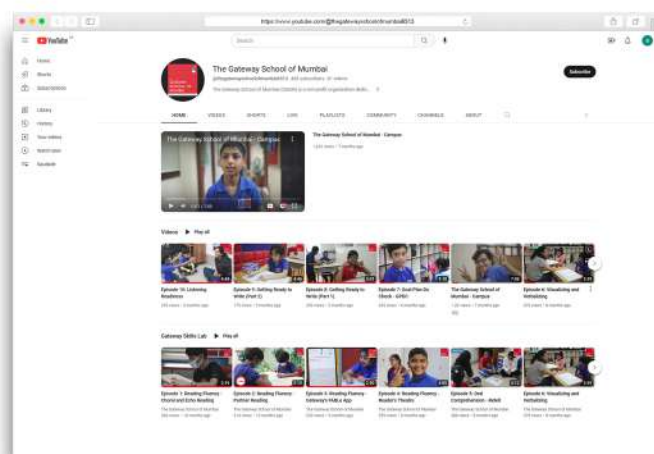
https://www.youtube.com/@thegatewayschoolofmumbai8513

YouTube

Search

Home
Shorts
Subscriptions
Library
History
Your videos
Watch later
Liked videos

The Gateway School of Mumbai
@thegatewayschoolofmumbai8513 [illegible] subscribers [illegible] videos
The Gateway School of Mumbai (GSM) is a non-profit organisation dedi... >

Subscribe

HOME VIDEOS SHORTS LIVE PLAYLISTS COMMUNITY CHANNELS ABOUT

The Gateway School of Mumbai - Campus

The Gateway School of Mumbai - Campus
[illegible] views • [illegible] months ago

Videos ▶ Play all

Episode 10: Listening Readiness
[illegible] views • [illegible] months ago

Episode 9: Getting Ready to Write (Part 2)
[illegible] views • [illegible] months ago

Episode 8: Getting Ready to Write (Part 1)
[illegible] views • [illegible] months ago

Episode 7: Oral Plan Do Check - GPDC
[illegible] views • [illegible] months ago

The Gateway School of Mumbai - Campus
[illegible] views • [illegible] months ago

Episode 6: Visualizing and Verbalizing
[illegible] views • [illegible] months ago

Gateway Skills Lab ▶ Play all

Episode 1: Reading Fluency - Choral and Echo Reading
The Gateway School of Mumbai
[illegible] views • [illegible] months ago

Episode 2: Reading Fluency - Partner Reading
The Gateway School of Mumbai
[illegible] views • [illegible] months ago

Episode 3: Reading Fluency - Gateway's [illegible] App
The Gateway School of Mumbai
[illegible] views • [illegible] months ago

Episode 4: Reading Fluency - Reader's Theatre
The Gateway School of Mumbai
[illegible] views • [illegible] months ago

Episode 5: Oral Comprehension - Retell
The Gateway School of Mumbai
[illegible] views • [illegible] months ago

Episode 6: Visualizing and Verbalizing
The Gateway School of Mumbai
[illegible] views • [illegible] months ago